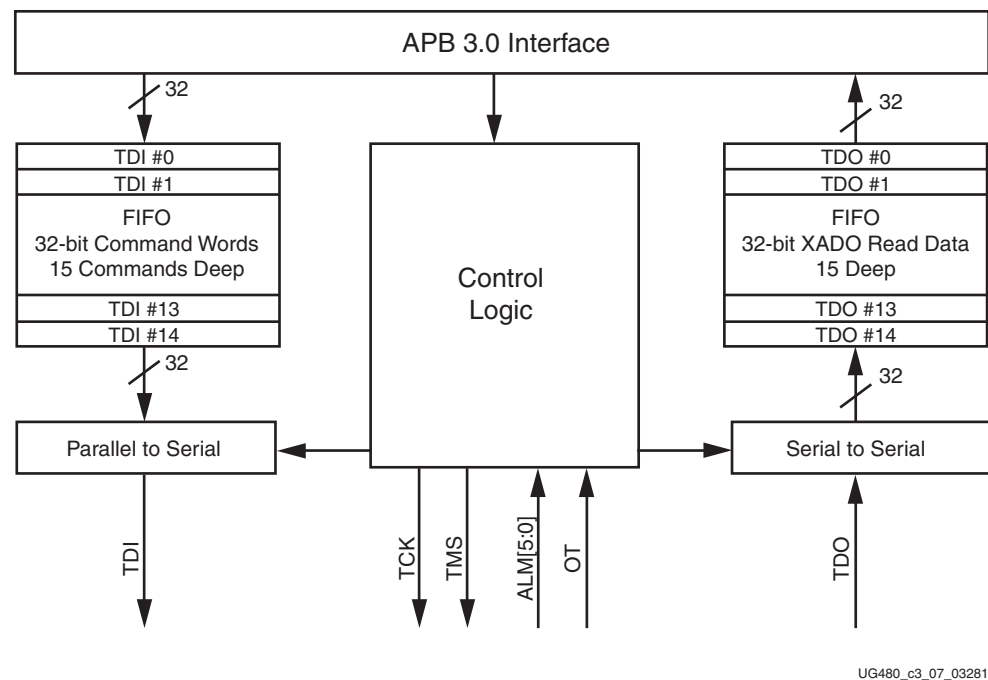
APB 3.0 Interface

32

TDI #0
TDI #1
FIFO
32-bit Command Words
15 Commands Deep
TDI #13
TDI #14

32

Parallel to Serial

TDI

Control Logic

TCK
TMS
ALM[5:0]
OT

32

TDO #0
TDO #1
FIFO
32-bit XADO Read Data
15 Deep
TDO #13
TDO #14

32

Serial to Serial

TDO

UG480_c3_07_03281